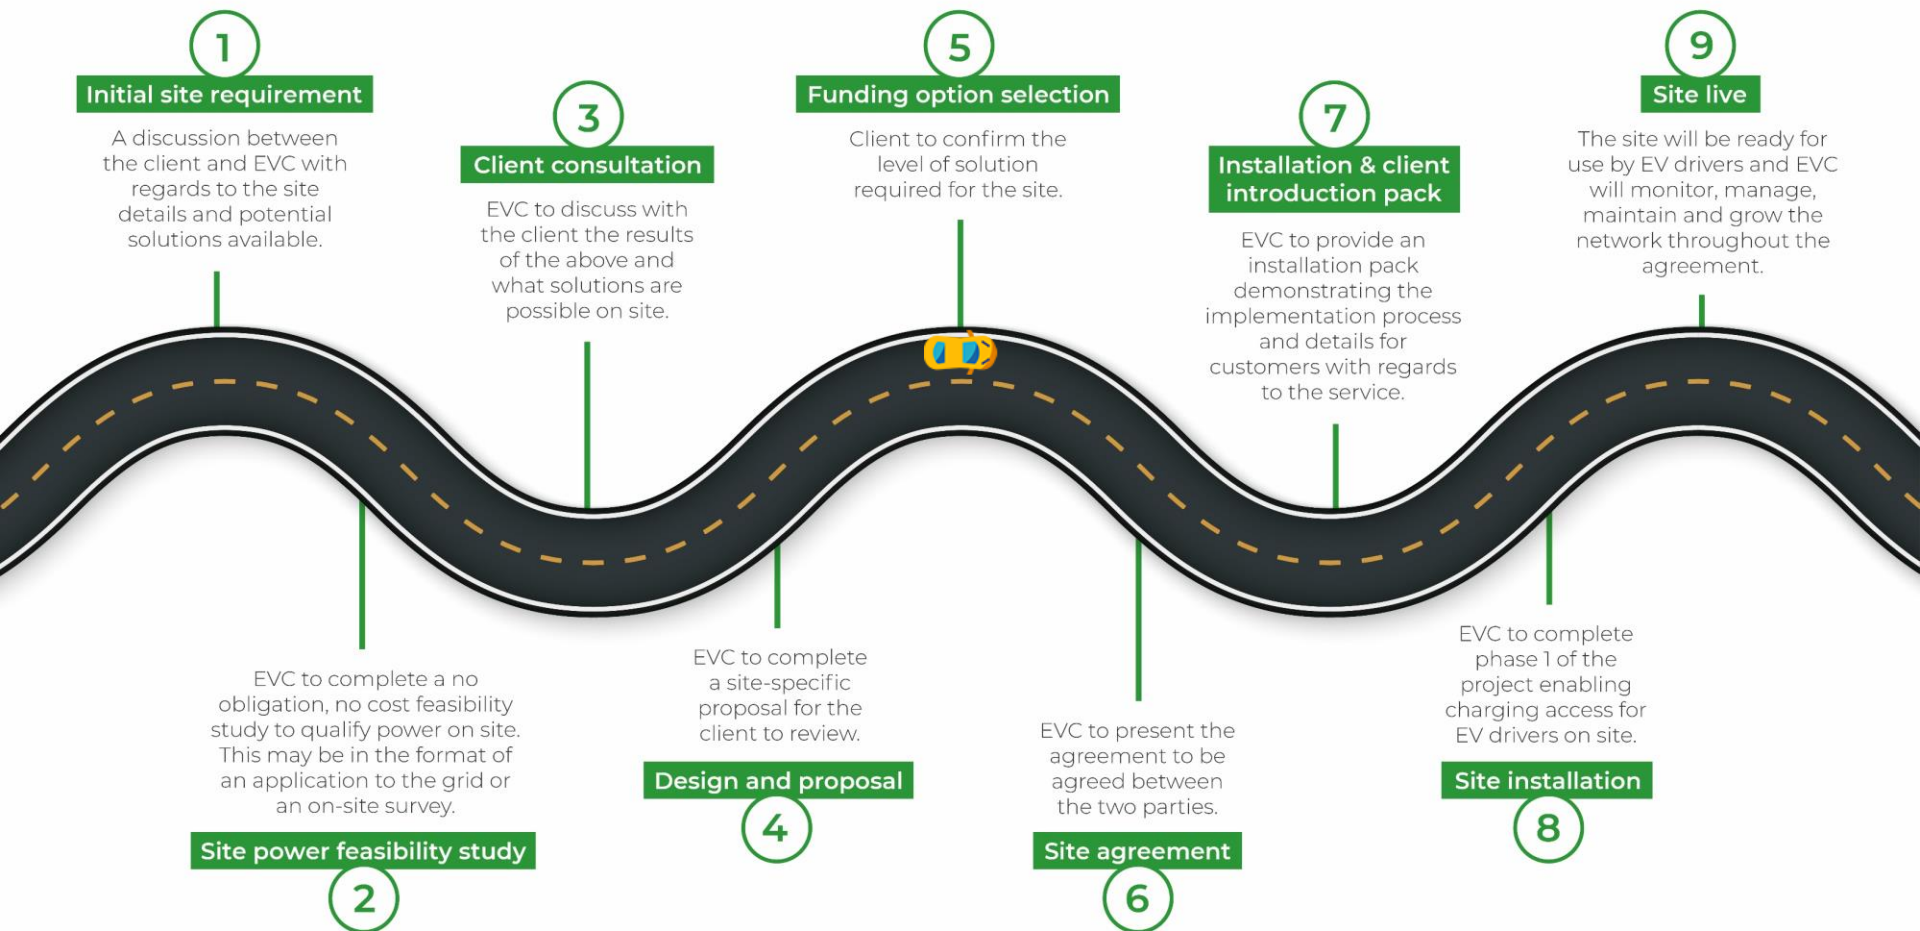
1
Initial site requirement
A discussion between the client and EVC with regards to the site details and potential solutions available.

2
Site power feasibility study
EVC to complete a no obligation, no cost feasibility study to qualify power on site. This may be in the format of an application to the grid or an on-site survey.

3
Client consultation
EVC to discuss with the client the results of the above and what solutions are possible on site.

4
Design and proposal
EVC to complete a site-specific proposal for the client to review.

5
Funding option selection
Client to confirm the level of solution required for the site.

6
Site agreement
EVC to present the agreement to be agreed between the two parties.

7
Installation & client introduction pack
EVC to provide an installation pack demonstrating the implementation process and details for customers with regards to the service.

8
Site installation
EVC to complete phase 1 of the project enabling charging access for EV drivers on site.

9
Site live
The site will be ready for use by EV drivers and EVC will monitor, manage, maintain and grow the network throughout the agreement.